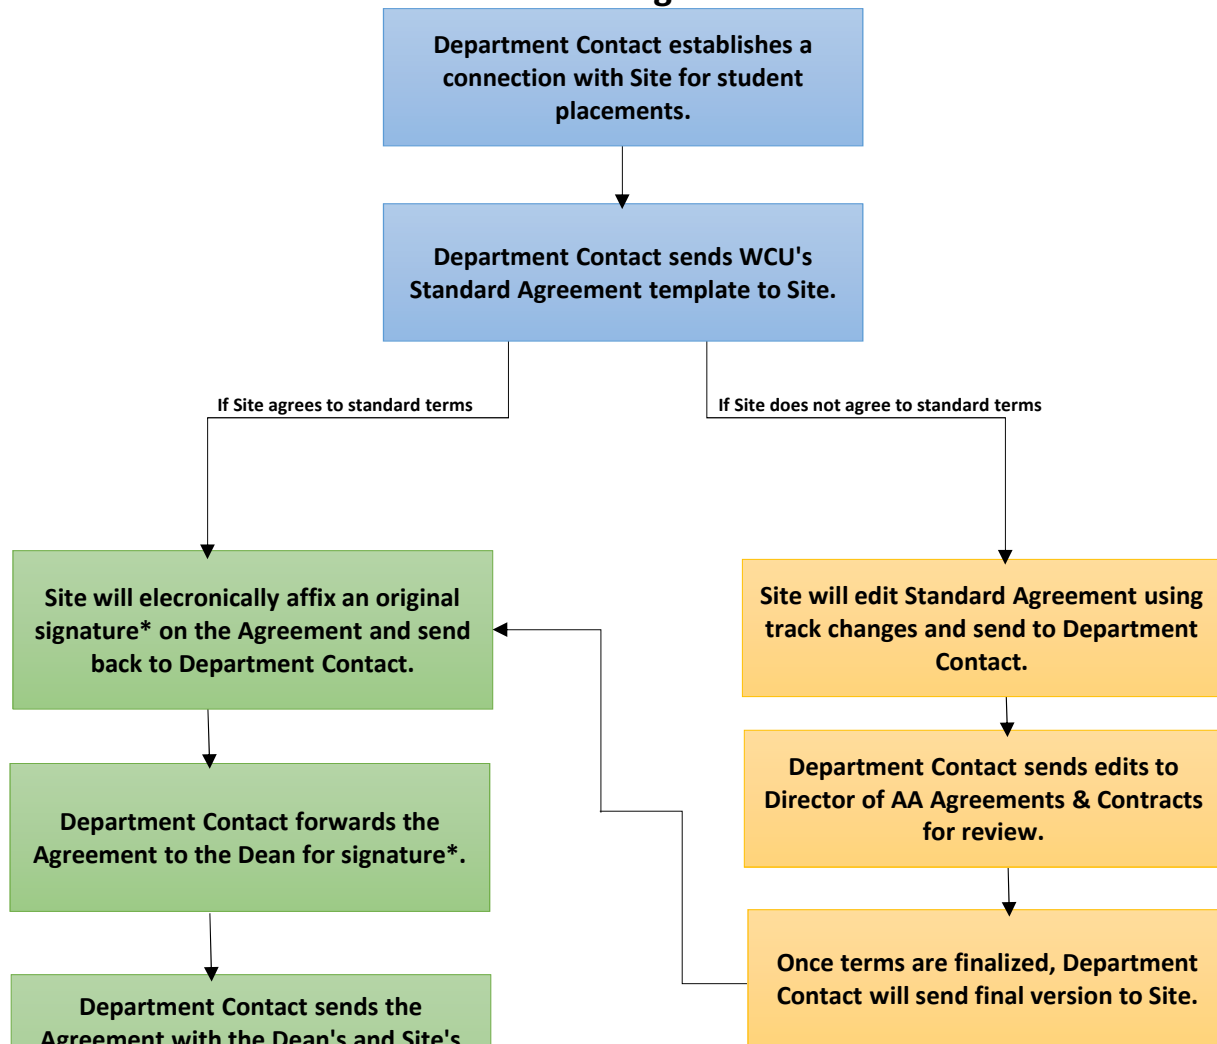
Department Contact establishes a connection with Site for student placements.

Department Contact sends WCU's Standard Agreement template to Site.

If Site agrees to standard terms

If Site does not agree to standard terms

Site will elecronically affix an original signature* on the Agreement and send back to Department Contact.

Department Contact forwards the Agreement to the Dean for signature*.

Department Contact sends the Agreement with the Dean's and Site's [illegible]

Site will edit Standard Agreement using track changes and send to Department Contact.

Department Contact sends edits to Director of AA Agreements & Contracts for review.

Once terms are finalized, Department Contact will send final version to Site.